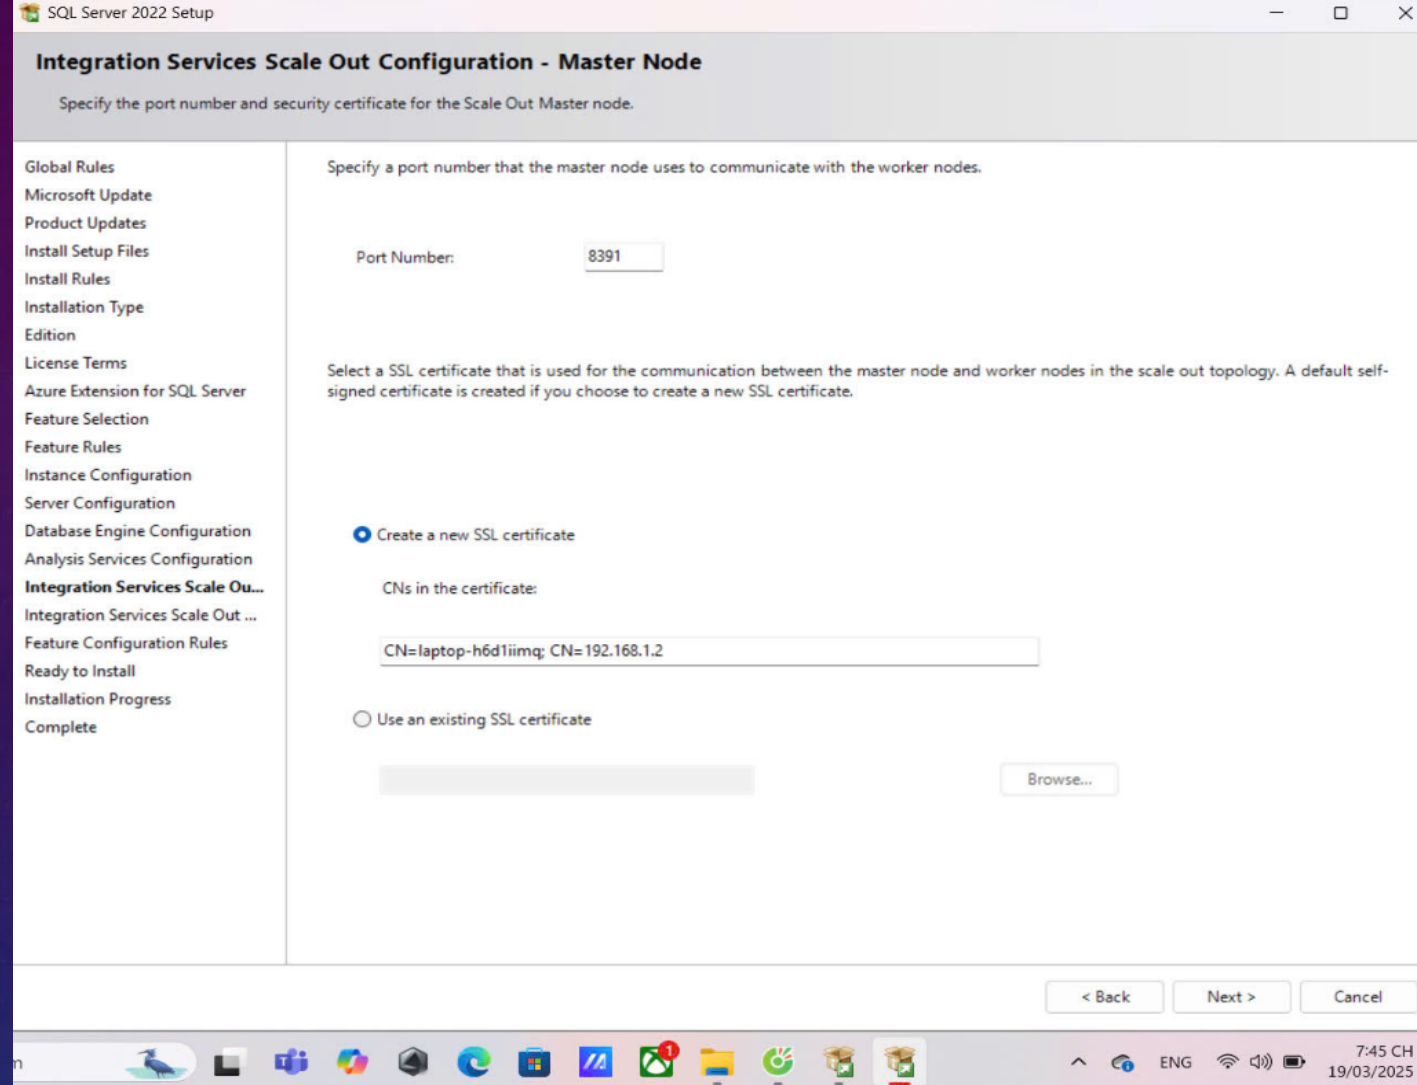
SQL Server 2022 Setup

Integration Services Scale Out Configuration - Master Node

Specify the port number and security certificate for the Scale Out Master node.

Global Rules
Microsoft Update
Product Updates
Install Setup Files
Install Rules
Installation Type
Edition
License Terms
Azure Extension for SQL Server
Feature Selection
Feature Rules
Instance Configuration
Server Configuration
Database Engine Configuration
Analysis Services Configuration
Integration Services Scale Ou...
Integration Services Scale Out ...
Feature Configuration Rules
Ready to Install
Installation Progress
Complete

Specify a port number that the master node uses to communicate with the worker nodes.

Port Number: 8391

Select a SSL certificate that is used for the communication between the master node and worker nodes in the scale out topology. A default self-signed certificate is created if you choose to create a new SSL certificate.

Create a new SSL certificate

CNs in the certificate:

CN=laptop-h6d1iimq; CN=192.168.1.2

Use an existing SSL certificate

Browse...

< Back
Next >
Cancel

n

1

ENG
7:45 CH
19/03/2025